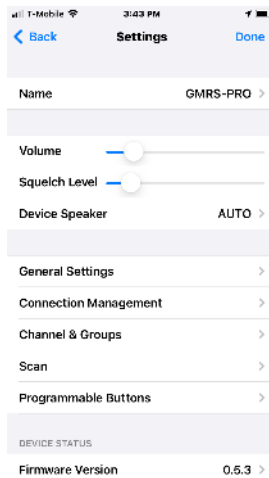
T-Mobile 3:43 PM

Back Settings Done

Name GMRS-PRO

Volume

Squelch Level

Device Speaker AUTO

General Settings

Connection Management

Channel & Groups

Scan

Programmable Buttons

DEVICE STATUS

Firmware Version 0.5.3